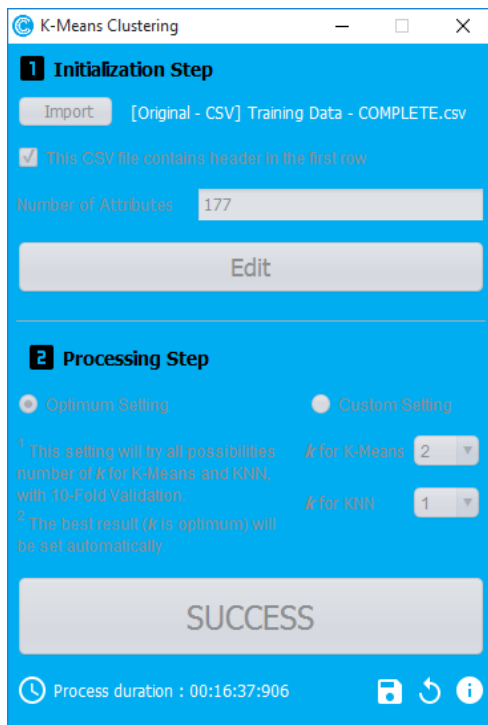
K-Means Clustering

1 Initialization Step

Import [Original - CSV] Training Data - COMPLETE.csv

This CSV file contains header in the first row

Number of Attributes 177

Edit

2 Processing Step

Optimum Setting

Custom Setting

$^1$ This setting will try all possibilities number of *k* for K-Means and KNN, with 10-Fold Validation.
$^2$ The best result (*k* is optimum) will be set automatically.

*k* for K-Means 2

*k* for KNN 1

SUCCESS

Process duration : 00:16:37:906